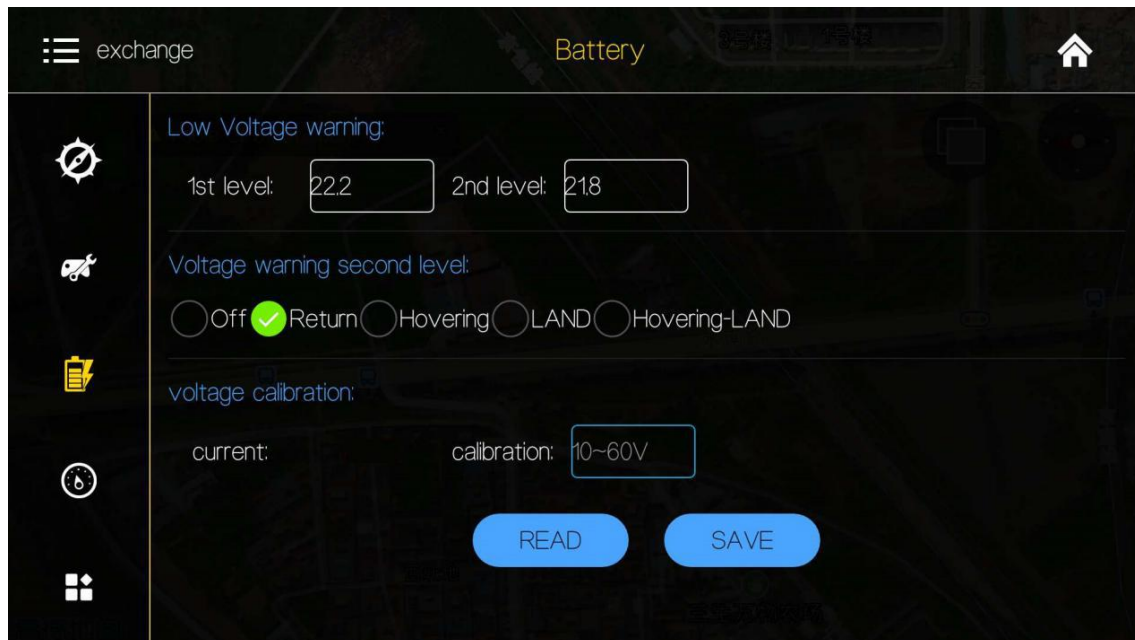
exchange

Battery

Low Voltage warning:

1st level: 22.2 2nd level: 21.8

Voltage warning second level:

Off Return Hovering LAND Hovering-LAND

voltage calibration:

current: calibration: 10~60V

READ SAVE